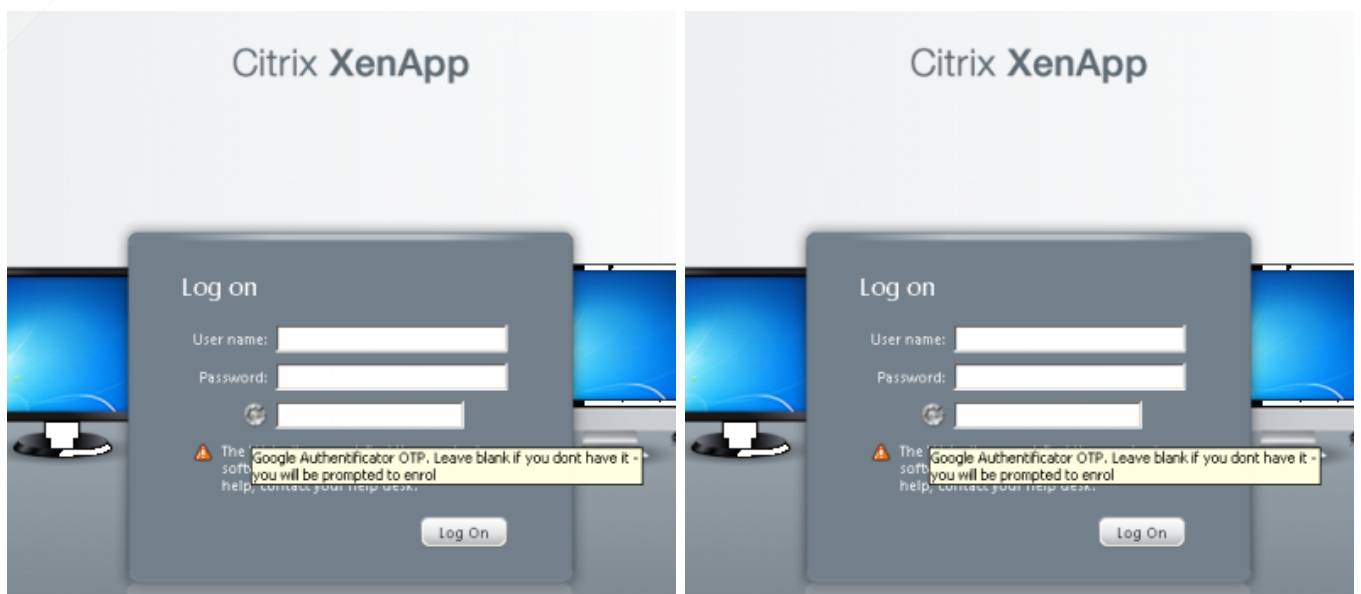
Citrix XenApp

Log on

User name:

Password:

The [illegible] Google Authentificator OTP. Leave blank if you dont have it - soft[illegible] you will be prompted to enrol help, contact your help desk.

Log On

Citrix XenApp

Log on

User name:

Password:

The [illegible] Google Authentificator OTP. Leave blank if you dont have it - soft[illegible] you will be prompted to enrol help, contact your help desk.

Log On